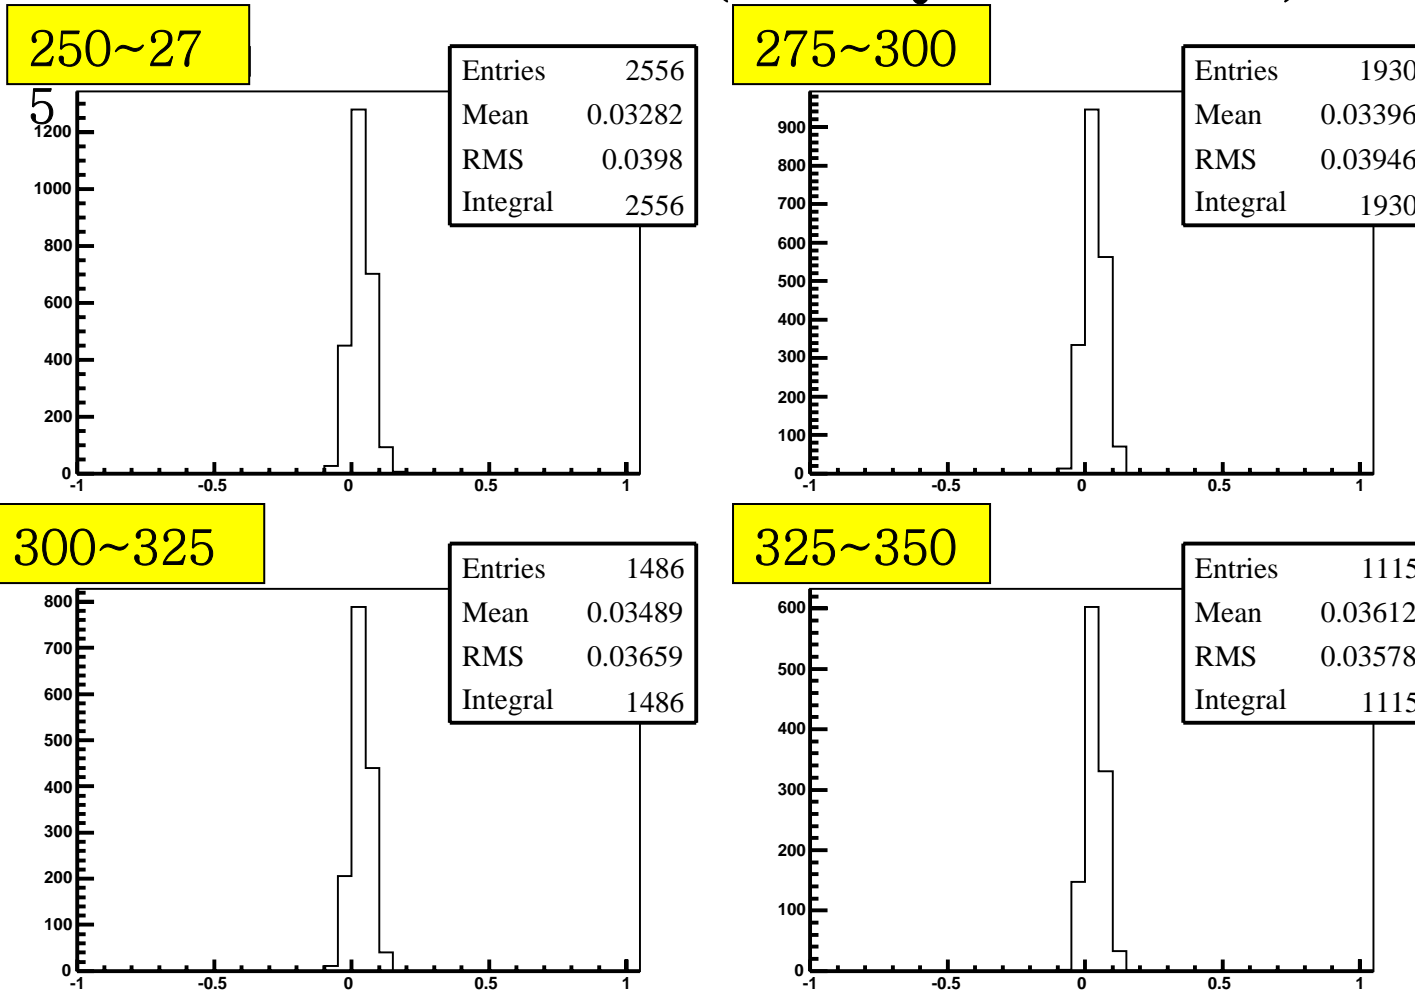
250~27
5

| Entries | 2556 |
|---|---|
| Mean | 0.03282 |
| RMS | 0.0398 |
| Integral | 2556 |

1200
1000
800
600
400
200
0
-1
-0.5
0
0.5
1

275~300

| Entries | 1930 |
|---|---|
| Mean | 0.03396 |
| RMS | 0.03946 |
| Integral | 1930 |

900
800
700
600
500
400
300
200
100
0
-1
-0.5
0
0.5
1

300~325

| Entries | 1486 |
|---|---|
| Mean | 0.03489 |
| RMS | 0.03659 |
| Integral | 1486 |

800
700
600
500
400
300
200
100
0
-1
-0.5
0
0.5
1

325~350

| Entries | 1115 |
|---|---|
| Mean | 0.03612 |
| RMS | 0.03578 |
| Integral | 1115 |

600
500
400
300
200
100
0
-1
-0.5
0
0.5
1